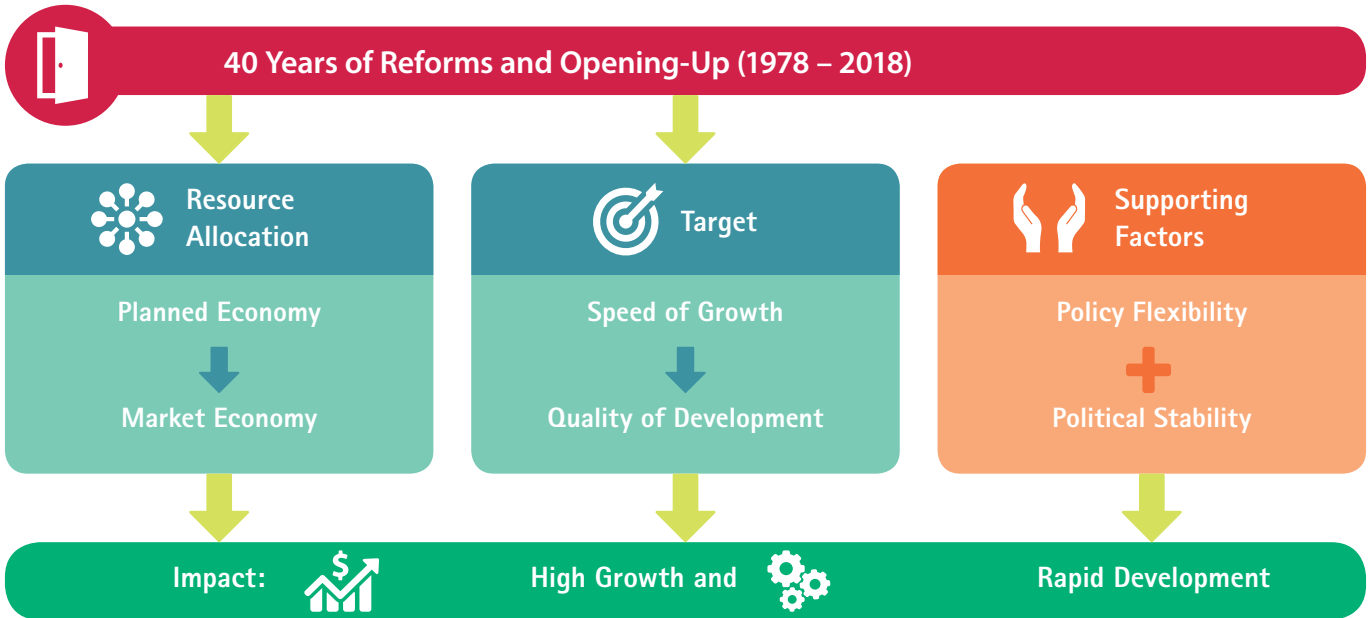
40 Years of Reforms and Opening-Up (1978 – 2018)

Resource Allocation

Planned Economy

Market Economy

Target

Speed of Growth

Quality of Development

Supporting Factors

Policy Flexibility

Political Stability

Impact: $ High Growth and Rapid Development